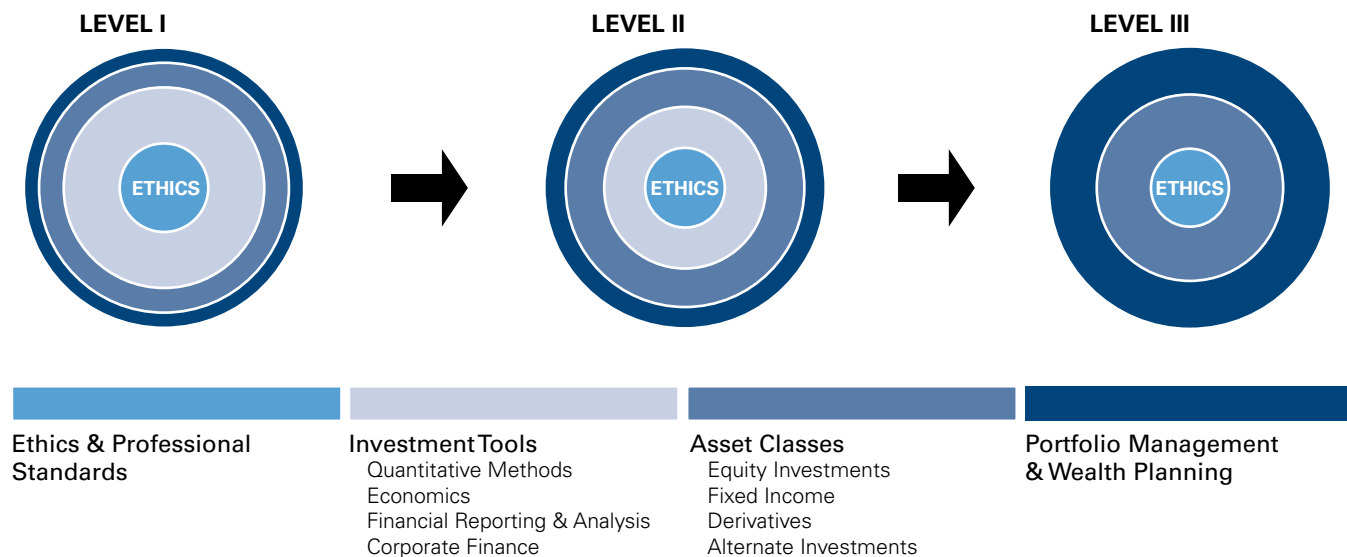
LEVEL I

ETHICS

LEVEL II

ETHICS

LEVEL III

ETHICS

Ethics & Professional Standards

Investment Tools
Quantitative Methods
Economics
Financial Reporting & Analysis
Corporate Finance

Asset Classes
Equity Investments
Fixed Income
Derivatives
Alternate Investments

Portfolio Management & Wealth Planning